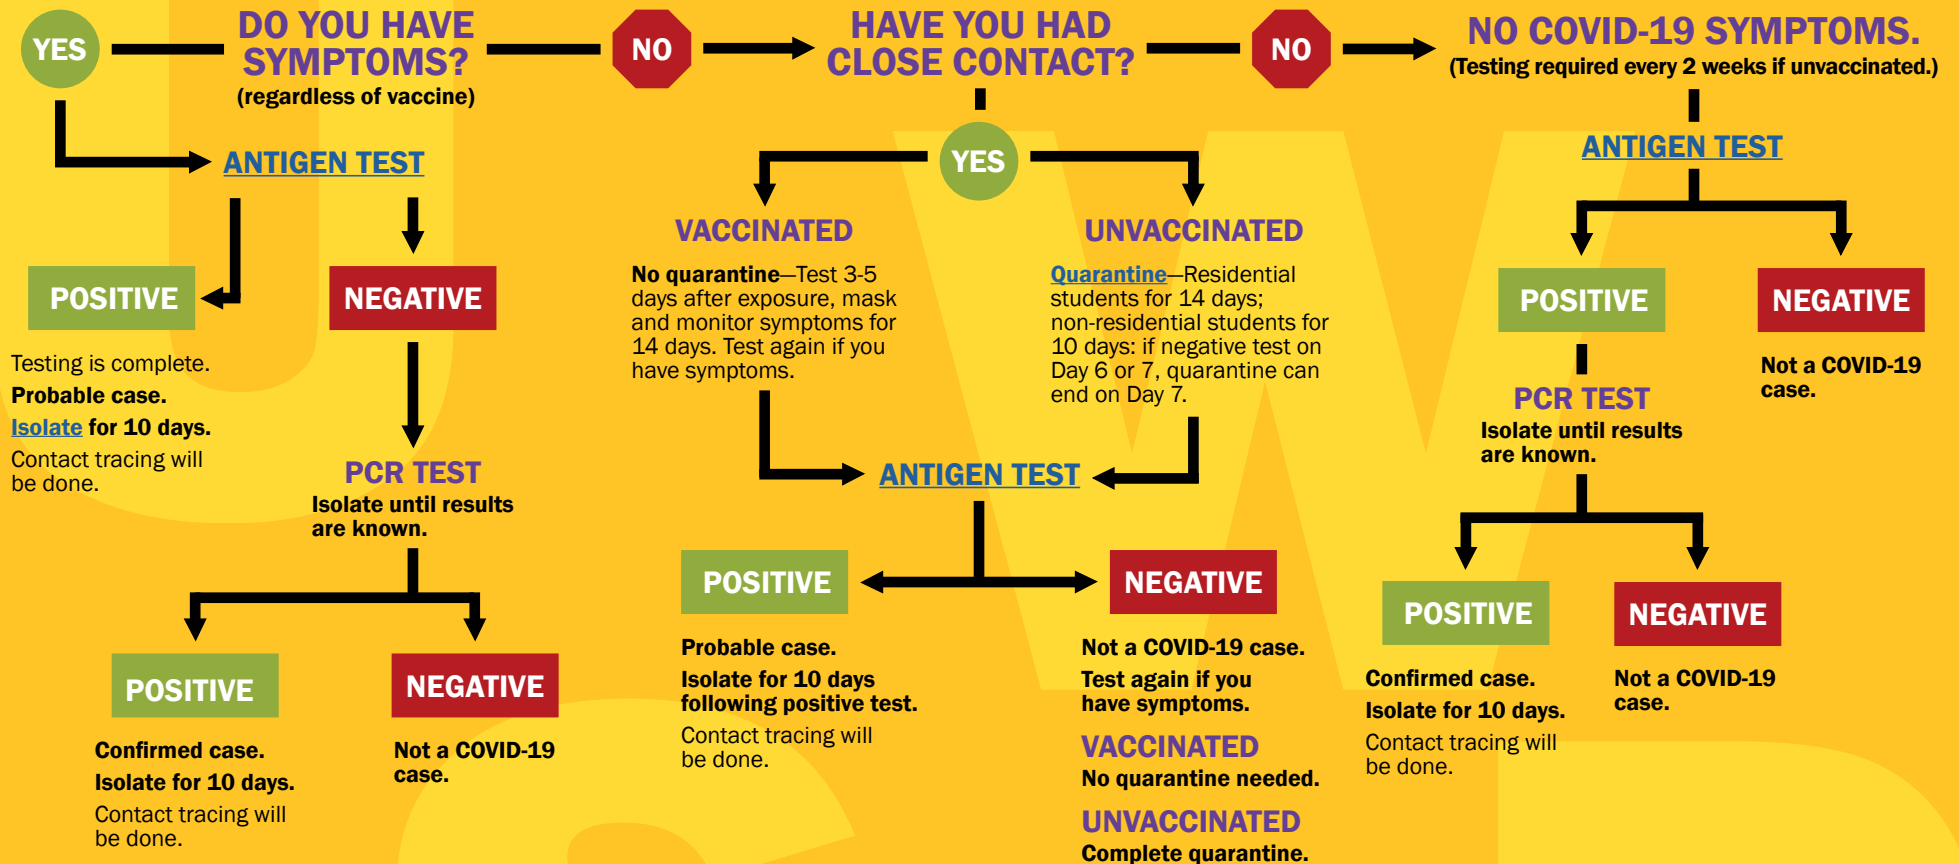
YES

DO YOU HAVE SYMPTOMS?
(regardless of vaccine)

NO

HAVE YOU HAD CLOSE CONTACT?

NO

NO COVID-19 SYMPTOMS.
(Testing required every 2 weeks if unvaccinated.)

ANTIGEN TEST

POSITIVE

NEGATIVE

Testing is complete.
Probable case.
Isolate for 10 days.
Contact tracing will be done.

PCR TEST
Isolate until results are known.

POSITIVE

NEGATIVE

Confirmed case.
Isolate for 10 days.
Contact tracing will be done.

Not a COVID-19 case.

YES

VACCINATED

No quarantine—Test 3-5 days after exposure, mask and monitor symptoms for 14 days. Test again if you have symptoms.

UNVACCINATED

Quarantine—Residential students for 14 days; non-residential students for 10 days: if negative test on Day 6 or 7, quarantine can end on Day 7.

ANTIGEN TEST

POSITIVE

NEGATIVE

Probable case.
Isolate for 10 days following positive test.
Contact tracing will be done.

Not a COVID-19 case.
Test again if you have symptoms.

VACCINATED
No quarantine needed.

UNVACCINATED
Complete quarantine.

ANTIGEN TEST

POSITIVE

NEGATIVE

Not a COVID-19 case.

PCR TEST
Isolate until results are known.

POSITIVE

NEGATIVE

Confirmed case.
Isolate for 10 days.
Contact tracing will be done.

Not a COVID-19 case.